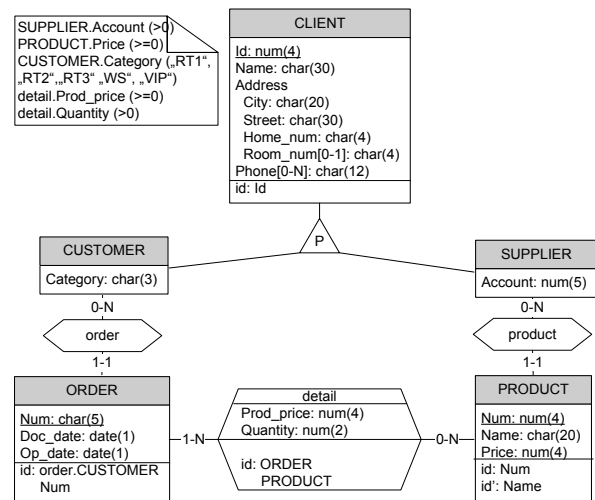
SUPPLIER.Account (>0)
PRODUCT.Price (>=0)
CUSTOMER.Category („RT1", „RT2",„RT3" „WS", „VIP")
detail.Prod_price (>=0)
detail.Quantity (>0)

CLIENT
Id: num(4)
Name: char(30)
Address
City: char(20)
Street: char(30)
Home_num: char(4)
Room_num[0-1]: char(4)
Phone[0-N]: char(12)
id: Id

P

CUSTOMER
Category: char(3)

SUPPLIER
Account: num(5)

0-N
order
1-1

0-N
product
1-1

ORDER
Num: char(5)
Doc_date: date(1)
Op_date: date(1)
id: order.CUSTOMER
Num

1-N

detail
Prod_price: num(4)
Quantity: num(2)
id: ORDER
PRODUCT

0-N

PRODUCT
Num: num(4)
Name: char(20)
Price: num(4)
id: Num
id': Name